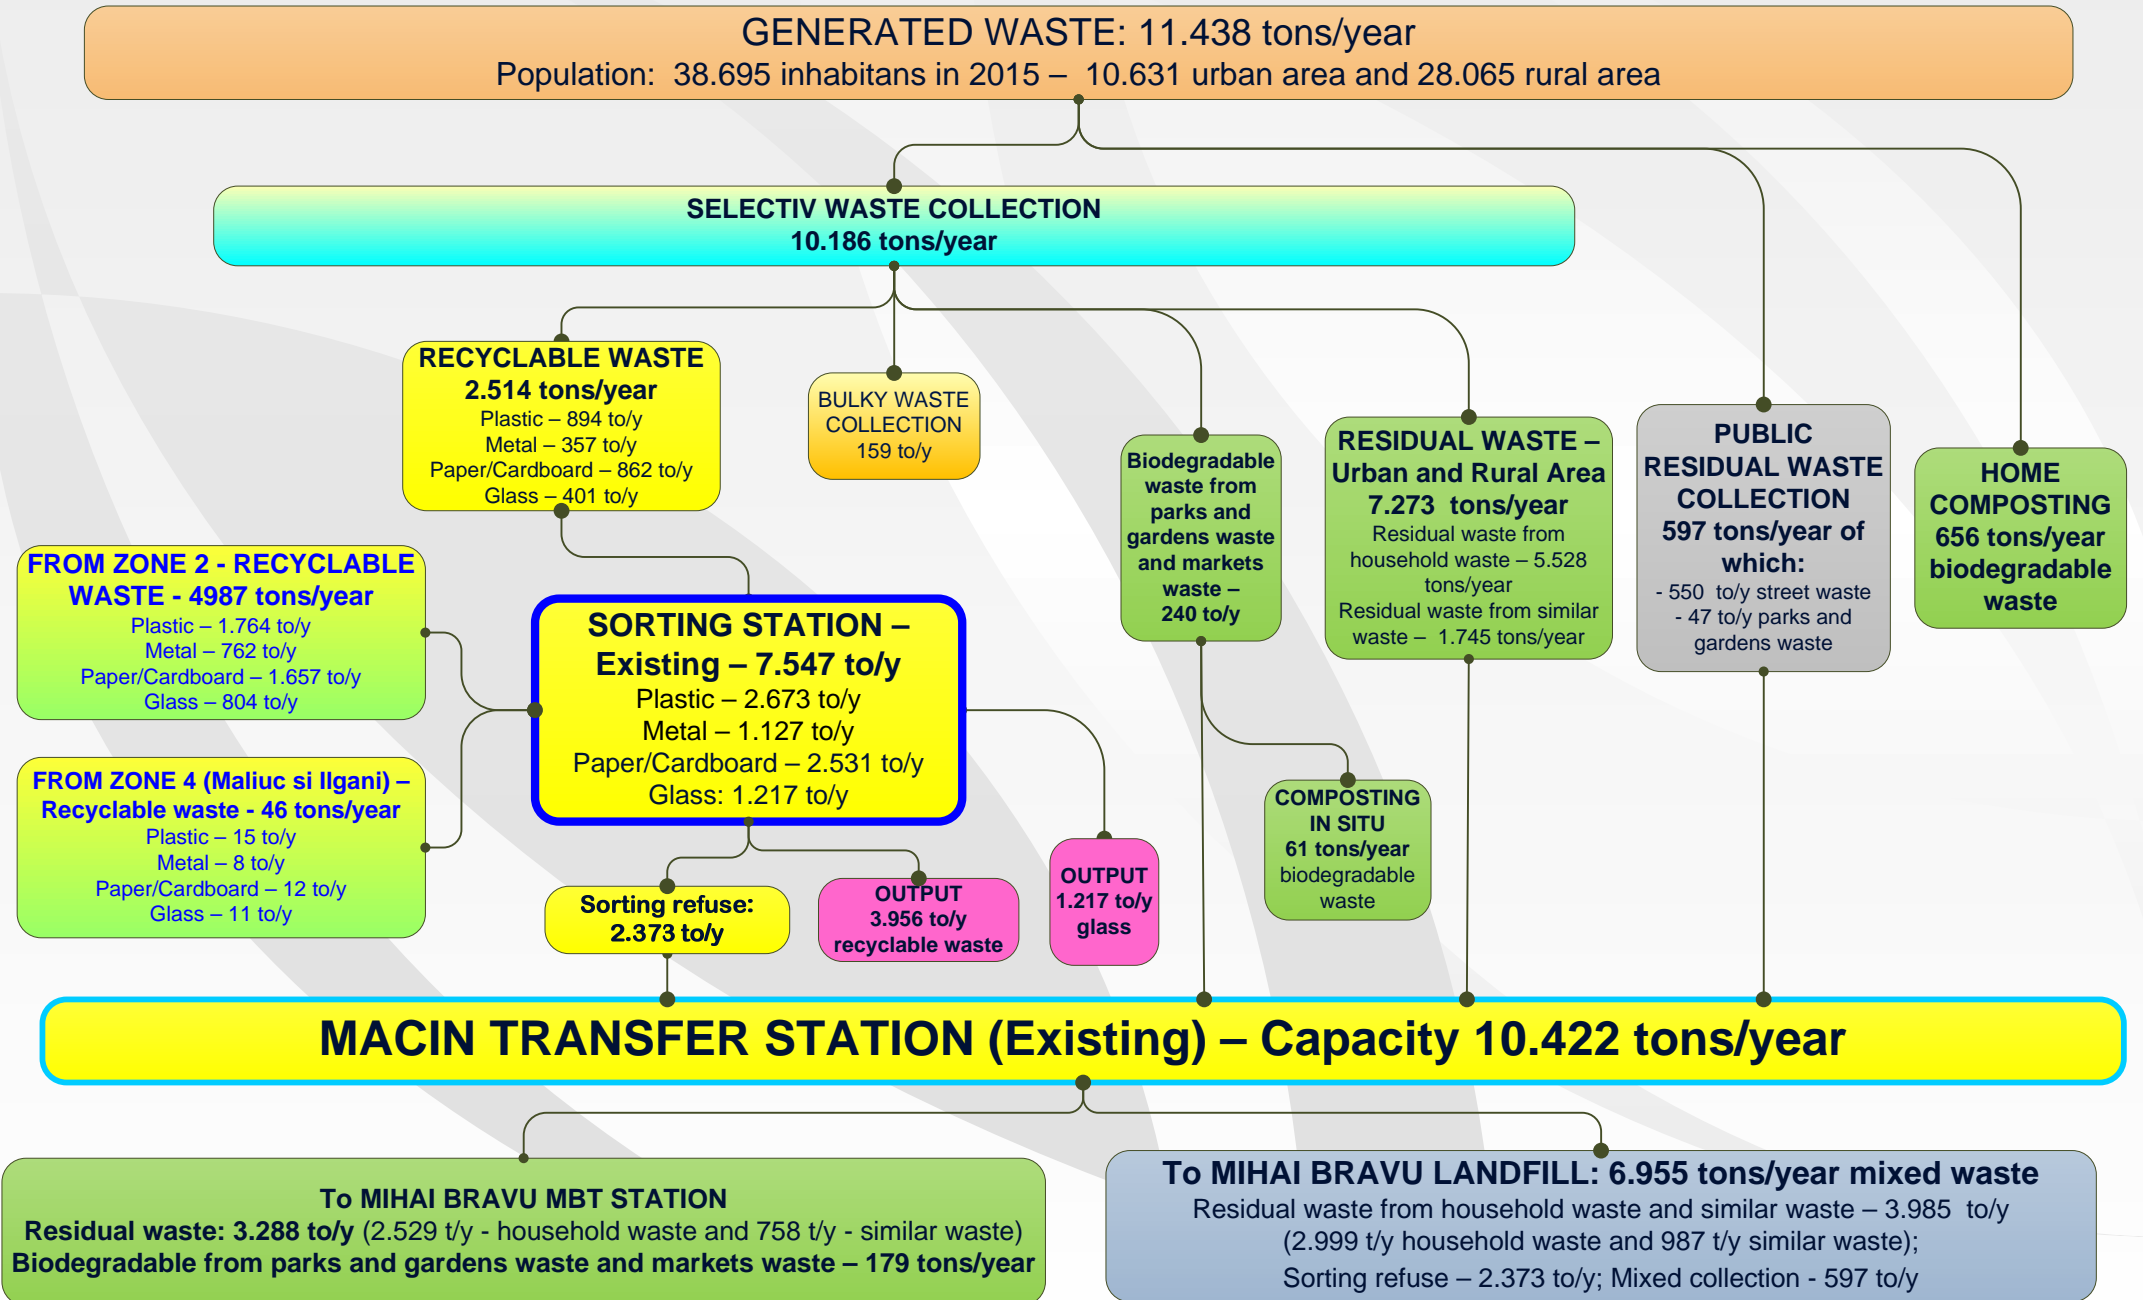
GENERATED WASTE: 11.438 tons/year
Population: 38.695 inhabitans in 2015 – 10.631 urban area and 28.065 rural area

SELECTIV WASTE COLLECTION
10.186 tons/year

RECYCLABLE WASTE
2.514 tons/year
Plastic – 894 to/y
Metal – 357 to/y
Paper/Cardboard – 862 to/y
Glass – 401 to/y

BULKY WASTE COLLECTION
159 to/y

Biodegradable waste from parks and gardens waste and markets waste – 240 to/y

RESIDUAL WASTE – Urban and Rural Area
7.273 tons/year
Residual waste from household waste – 5.528 tons/year
Residual waste from similar waste – 1.745 tons/year

PUBLIC RESIDUAL WASTE COLLECTION
597 tons/year of which:
- 550 to/y street waste
- 47 to/y parks and gardens waste

HOME COMPOSTING
656 tons/year biodegradable waste

FROM ZONE 2 - RECYCLABLE WASTE - 4987 tons/year
Plastic – 1.764 to/y
Metal – 762 to/y
Paper/Cardboard – 1.657 to/y
Glass – 804 to/y

SORTING STATION – Existing – 7.547 to/y
Plastic – 2.673 to/y
Metal – 1.127 to/y
Paper/Cardboard – 2.531 to/y
Glass: 1.217 to/y

FROM ZONE 4 (Maliuc si Ilgani) – Recyclable waste - 46 tons/year
Plastic – 15 to/y
Metal – 8 to/y
Paper/Cardboard – 12 to/y
Glass – 11 to/y

COMPOSTING IN SITU
61 tons/year
biodegradable waste

Sorting refuse:
2.373 to/y

OUTPUT
3.956 to/y
recyclable waste

OUTPUT
1.217 to/y
glass

MACIN TRANSFER STATION (Existing) – Capacity 10.422 tons/year

To MIHAI BRAVU MBT STATION
Residual waste: 3.288 to/y (2.529 t/y - household waste and 758 t/y - similar waste)
Biodegradable from parks and gardens waste and markets waste – 179 tons/year

To MIHAI BRAVU LANDFILL: 6.955 tons/year mixed waste
Residual waste from household waste and similar waste – 3.985 to/y
(2.999 t/y household waste and 987 t/y similar waste);
Sorting refuse – 2.373 to/y; Mixed collection - 597 to/y